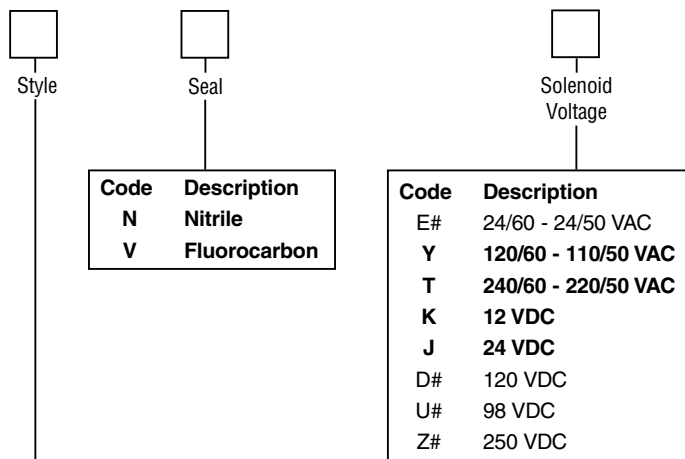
Style

Seal

| Code | Description |
|---|---|
| N | Nitrile |
| V | Fluorocarbon |

Solenoid Voltage

| Code | Description |
|---|---|
| E# | 24/60 - 24/50 VAC |
| Y | 120/60 - 110/50 VAC |
| T | 240/60 - 220/50 VAC |
| K | 12 VDC |
| J | 24 VDC |
| D# | 120 VDC |
| U# | 98 VDC |
| Z# | 250 VDC |